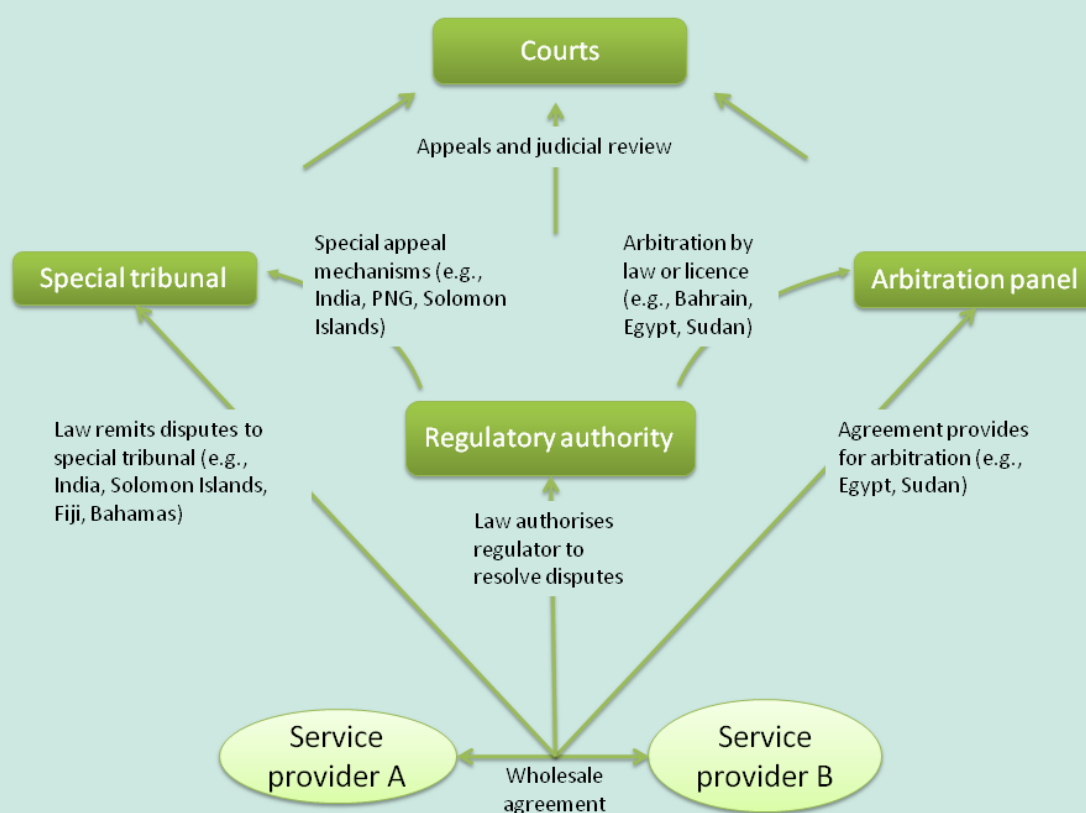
Courts

Appeals and judicial review

Special tribunal

Special appeal mechanisms (e.g., India, PNG, Solomon Islands)

Arbitration by law or licence (e.g., Bahrain, Egypt, Sudan)

Arbitration panel

Law remits disputes to special tribunal (e.g., India, Solomon Islands, Fiji, Bahamas)

Regulatory authority

Agreement provides for arbitration (e.g., Egypt, Sudan)

Law authorises regulator to resolve disputes

Service provider A

Wholesale agreement

Service provider B